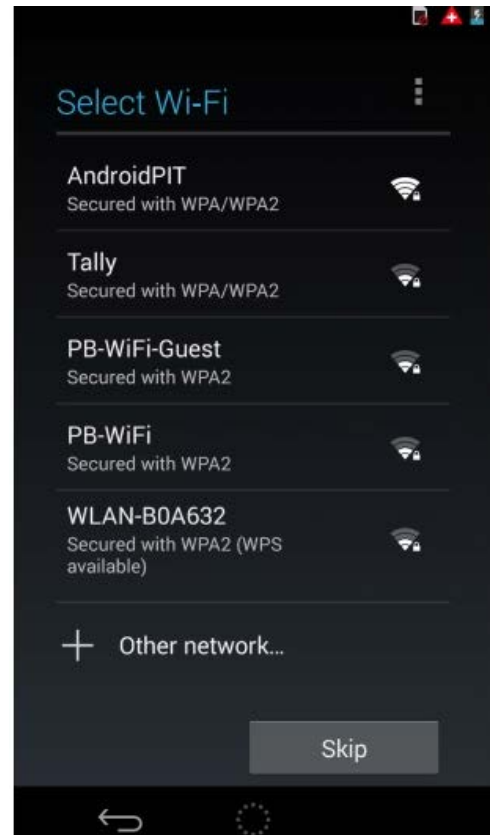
Select Wi-Fi

AndroidPIT
Secured with WPA/WPA2

Tally
Secured with WPA/WPA2

PB-WiFi-Guest
Secured with WPA2

PB-WiFi
Secured with WPA2

WLAN-B0A632
Secured with WPA2 (WPS available)

+ Other network...

Skip